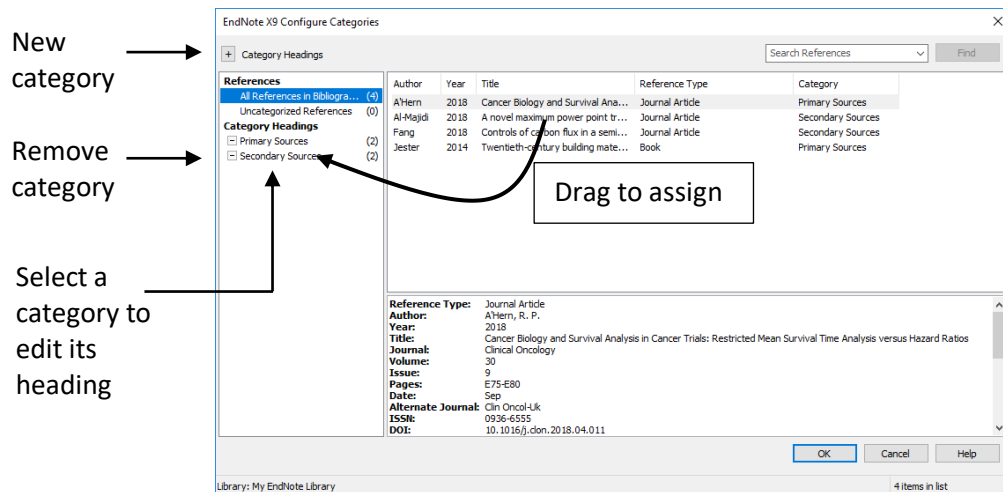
New category

Remove category

Select a category to edit its heading

EndNote X9 Configure Categories

+ Category Headings

Search References

Find

References
All References in Bibliogra... (4)
Uncategorized References (0)
Category Headings
− Primary Sources (2)
− Secondary Sources (2)

| Author | Year | Title | Reference Type | Category |
|---|---|---|---|---|
| A'Hern | 2018 | Cancer Biology and Survival Ana... | Journal Article | Primary Sources |
| Al-Majidi | 2018 | A novel maximum power point tr... | Journal Article | Secondary Sources |
| Fang | 2018 | Controls of c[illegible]bon flux in a semi... | Journal Article | Secondary Sources |
| Jester | 2014 | Twentieth-century building mate... | Book | Primary Sources |

Drag to assign

Reference Type: Journal Article
Author: A'Hern, R. P.
Year: 2018
Title: Cancer Biology and Survival Analysis in Cancer Trials: Restricted Mean Survival Time Analysis versus Hazard Ratios
Journal: Clinical Oncology
Volume: 30
Issue: 9
Pages: E75-E80
Date: Sep
Alternate Journal: Clin Oncol-Uk
ISSN: 0936-6555
DOI: 10.1016/j.clon.2018.04.011

OK
Cancel
Help

Library: My EndNote Library
4 items in list